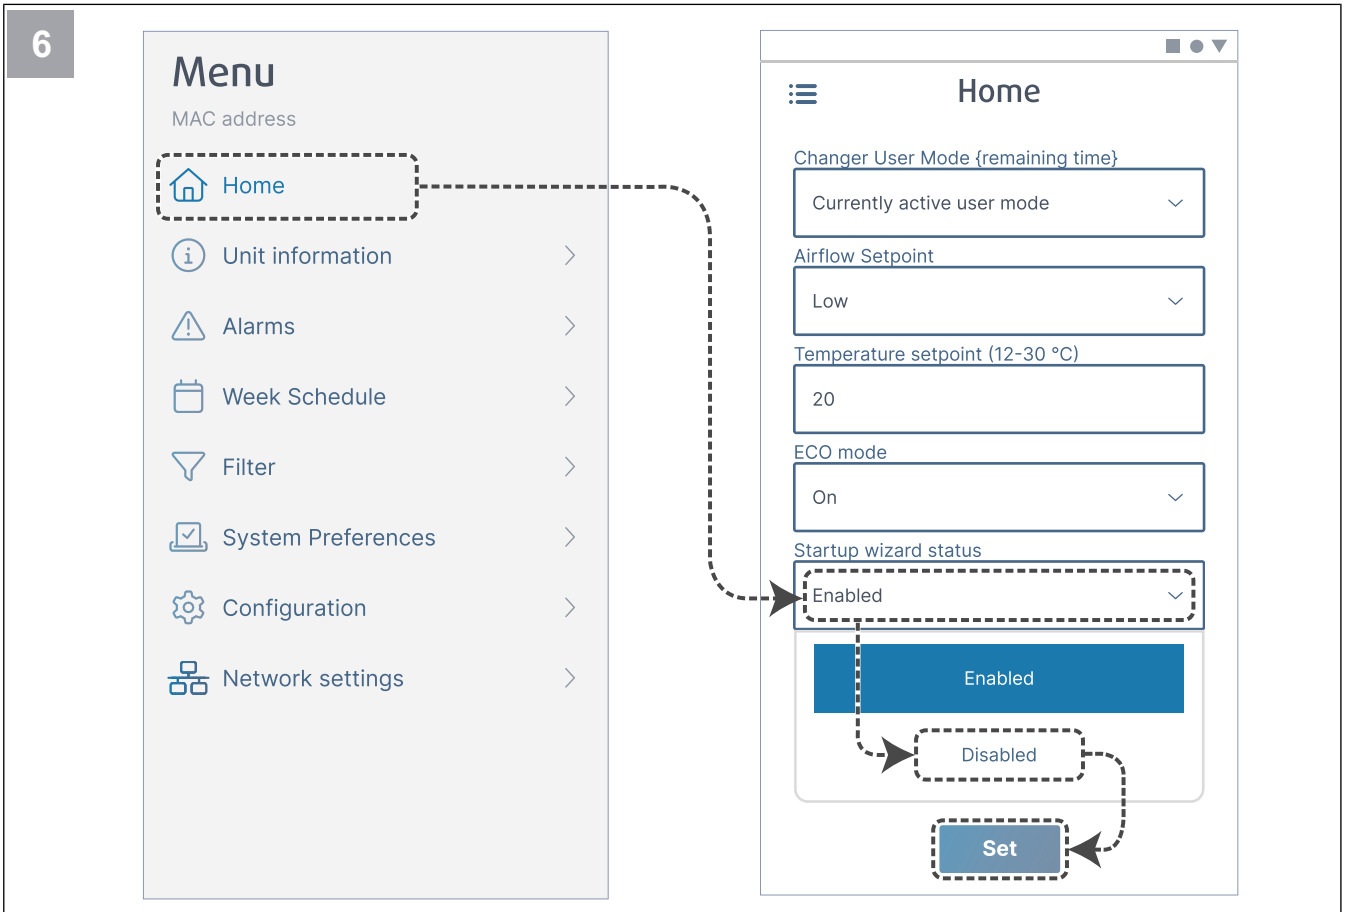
6

Menu

MAC address

Home

Unit information

Alarms

Week Schedule

Filter

System Preferences

Configuration

Network settings

Home

Changer User Mode {remaining time}

Currently active user mode

Airflow Setpoint

Low

Temperature setpoint (12-30 °C)

20

ECO mode

On

Startup wizard status

Enabled

Enabled

Disabled

Set